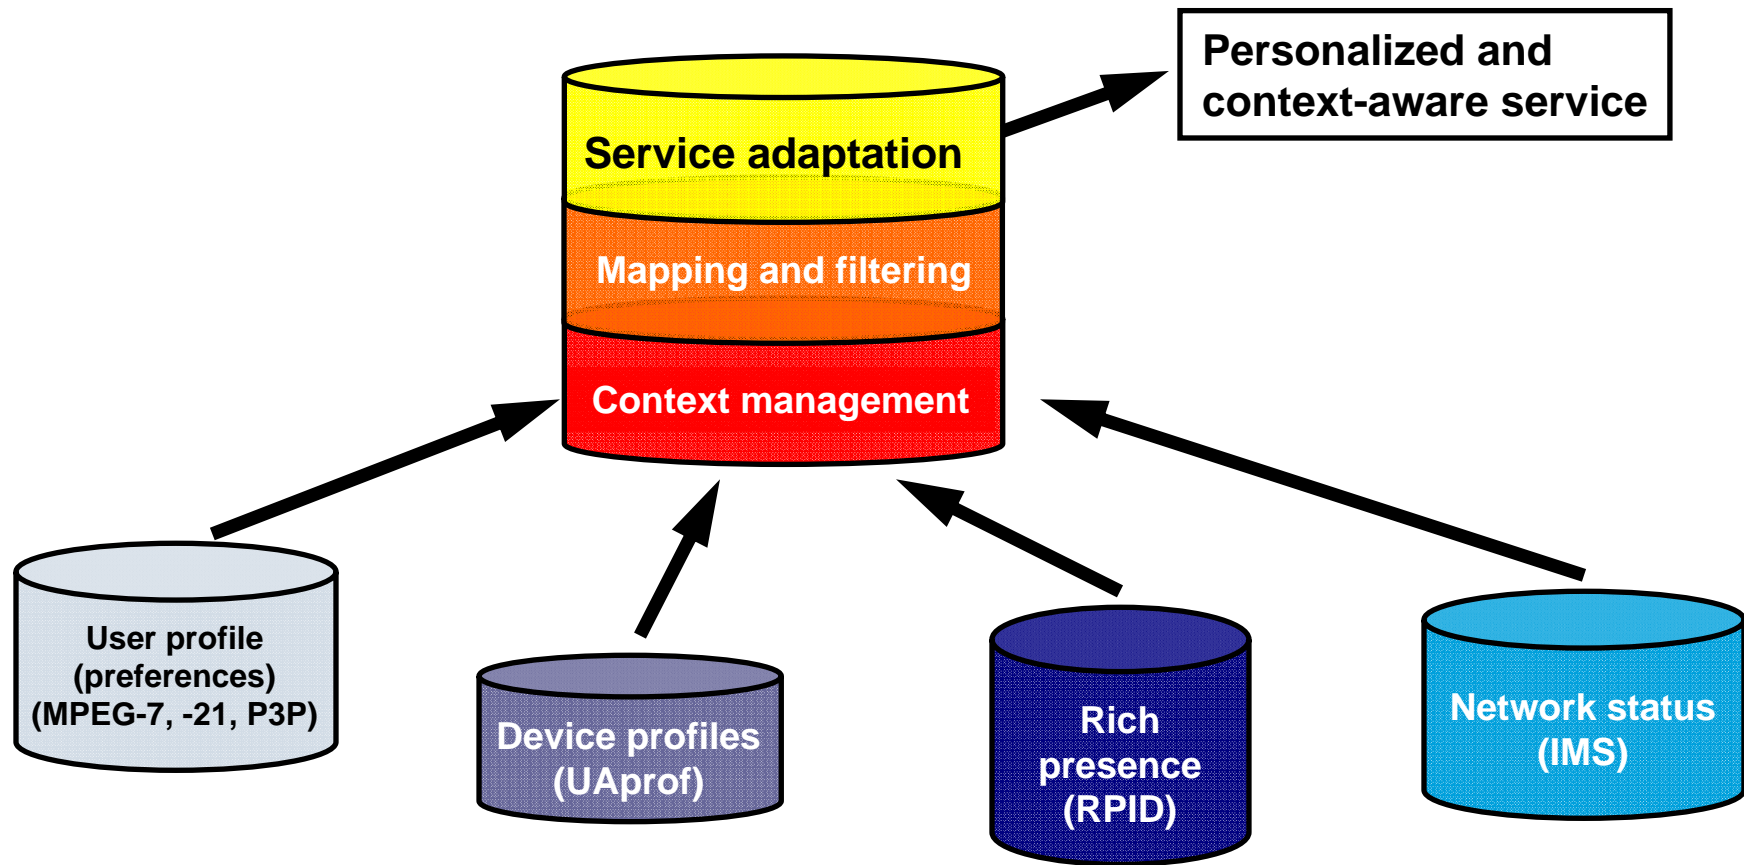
Personalized and context-aware service

Service adaptation

Mapping and filtering

Context management

User profile (preferences) (MPEG-7, -21, P3P)

Device profiles (UAprof)

Rich presence (RPID)

Network status (IMS)